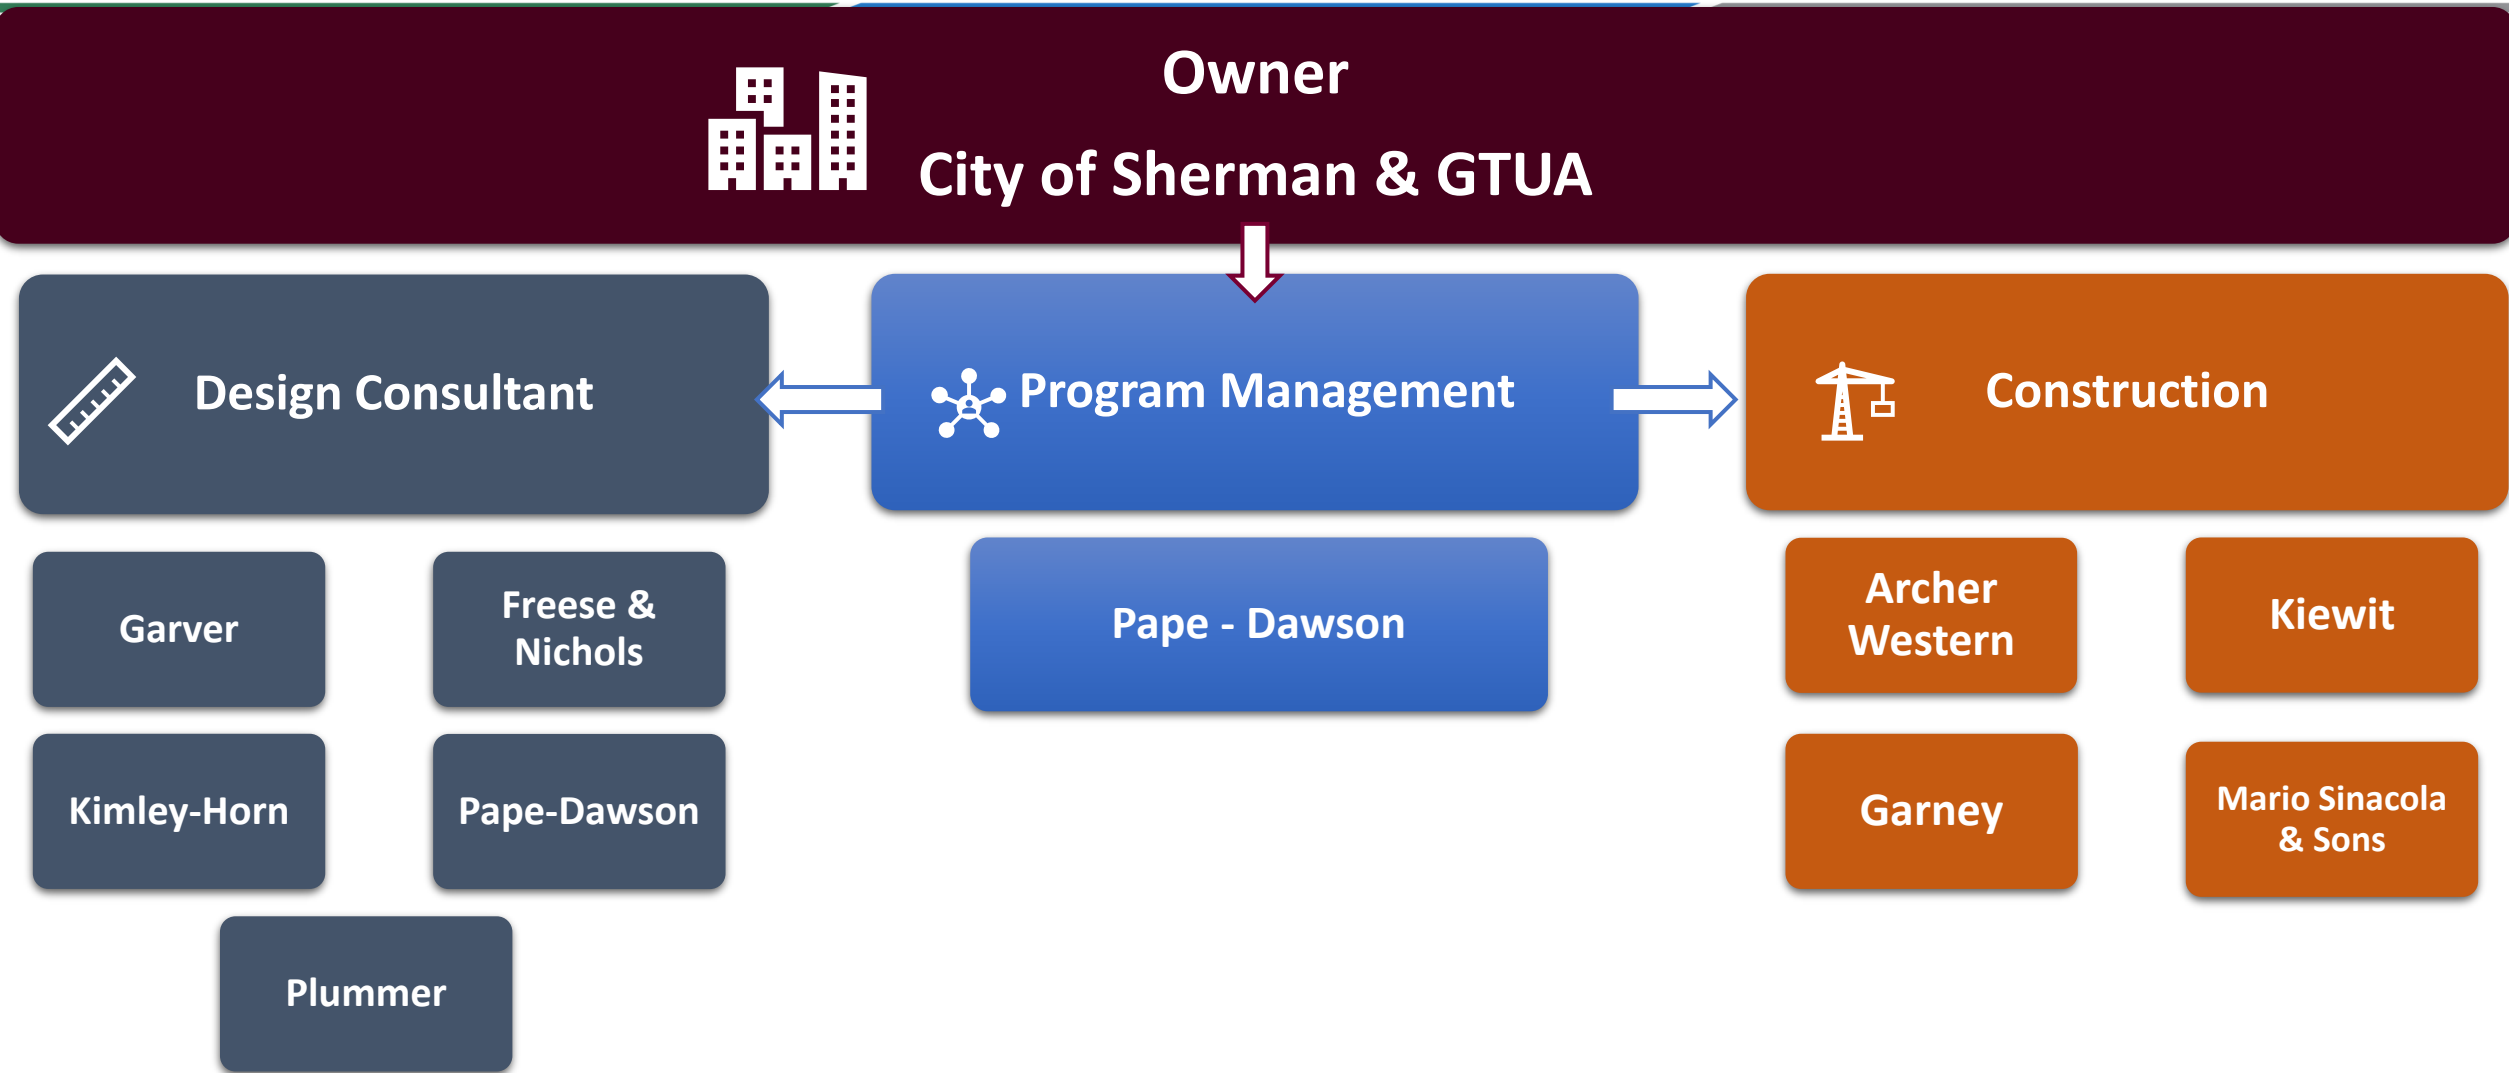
Owner

City of Sherman & GTUA

Design Consultant

Program Management

Construction

Garver

Freese & Nichols

Kimley-Horn

Pape-Dawson

Plummer

Pape - Dawson

Archer Western

Kiewit

Garney

Mario Sinacola & Sons